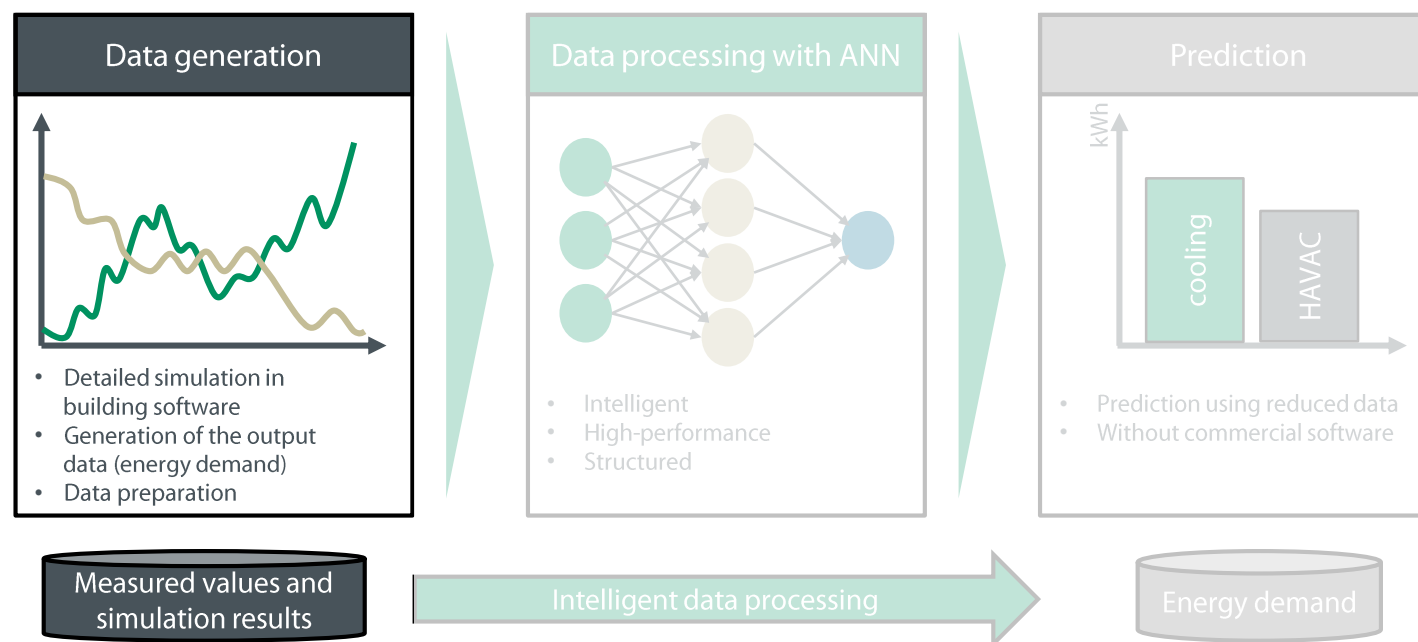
Data generation

• Detailed simulation in building software
• Generation of the output data (energy demand)
• Data preparation

Data processing with ANN

• Intelligent
• High-performance
• Structured

Prediction

kWh

cooling

HAVAC

• Prediction using reduced data
• Without commercial software

Measured values and simulation results

Intelligent data processing

Energy demand